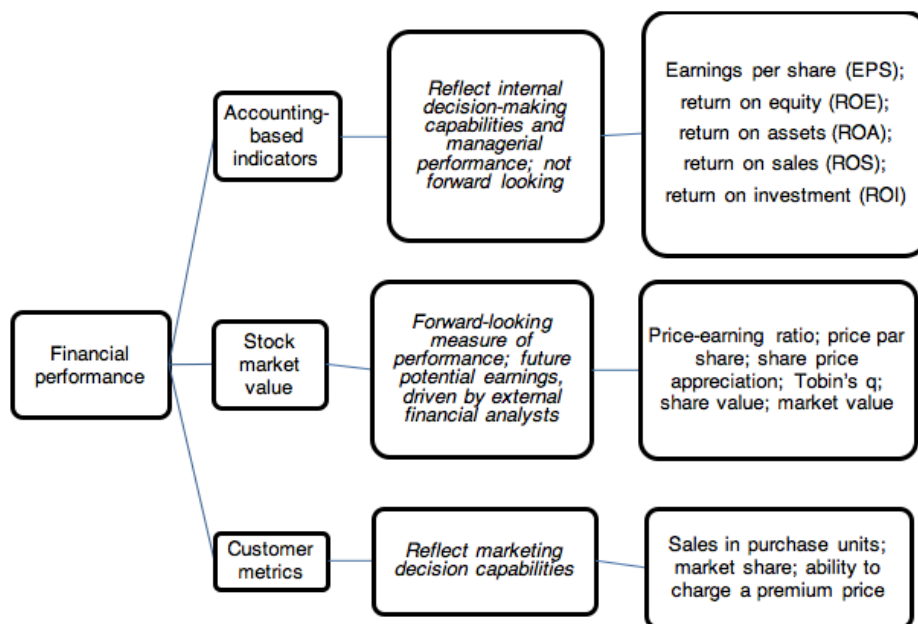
Financial performance

Accounting-based indicators

Reflect internal decision-making capabilities and managerial performance; not forward looking

Earnings per share (EPS); return on equity (ROE); return on assets (ROA); return on sales (ROS); return on investment (ROI)

Stock market value

Forward-looking measure of performance; future potential earnings, driven by external financial analysts

Price-earning ratio; price par share; share price appreciation; Tobin's q; share value; market value

Customer metrics

Reflect marketing decision capabilities

Sales in purchase units; market share; ability to charge a premium price